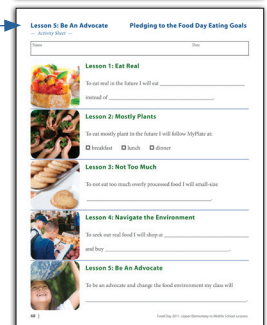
Lesson 5: Be An Advocate
Pledging to the Food Day Eating Goals
→ Activity Sheet ←

Name
Date

Lesson 1: Eat Real

To eat real in the future I will eat ______________________________

instead of ______________________________

Lesson 2: Mostly Plants

To eat mostly plant in the future I will follow MyPlate at:

☐ breakfast ☐ lunch ☐ dinner

Lesson 3: Not Too Much

To not eat too much overly processed food I will small-size

______________________________

Lesson 4: Navigate the Environment

To seek out real food I will shop at ______________________________

and buy ______________________________

Lesson 5: Be An Advocate

To be an advocate and change the food environment my class will

______________________________

66 |
Food Day 2011: Upper Elementary to Middle School Lessons